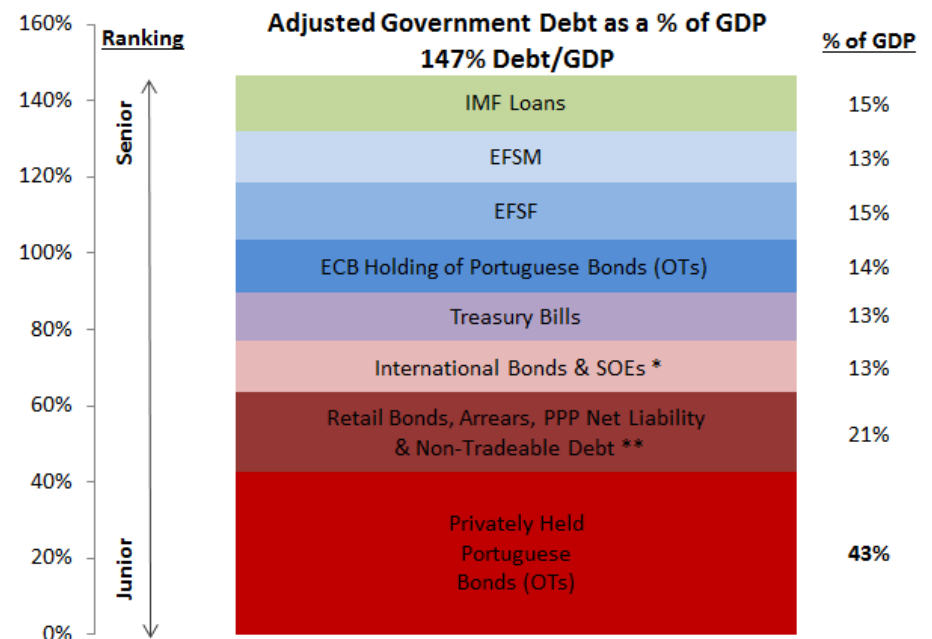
Adjusted Government Debt as a % of GDP
147% Debt/GDP

Ranking

% of GDP

160%
140%
120%
100%
80%
60%
40%
20%
0%

Senior

Junior

| | |
|---|---|
| IMF Loans | 15% |
| EFSM | 13% |
| EFSF | 15% |
| ECB Holding of Portuguese Bonds (OTs) | 14% |
| Treasury Bills | 13% |
| International Bonds & SOEs * | 13% |
| Retail Bonds, Arrears, PPP Net Liability & Non-Tradeable Debt ** | 21% |
| Privately Held Portuguese Bonds (OTs) | 43% |